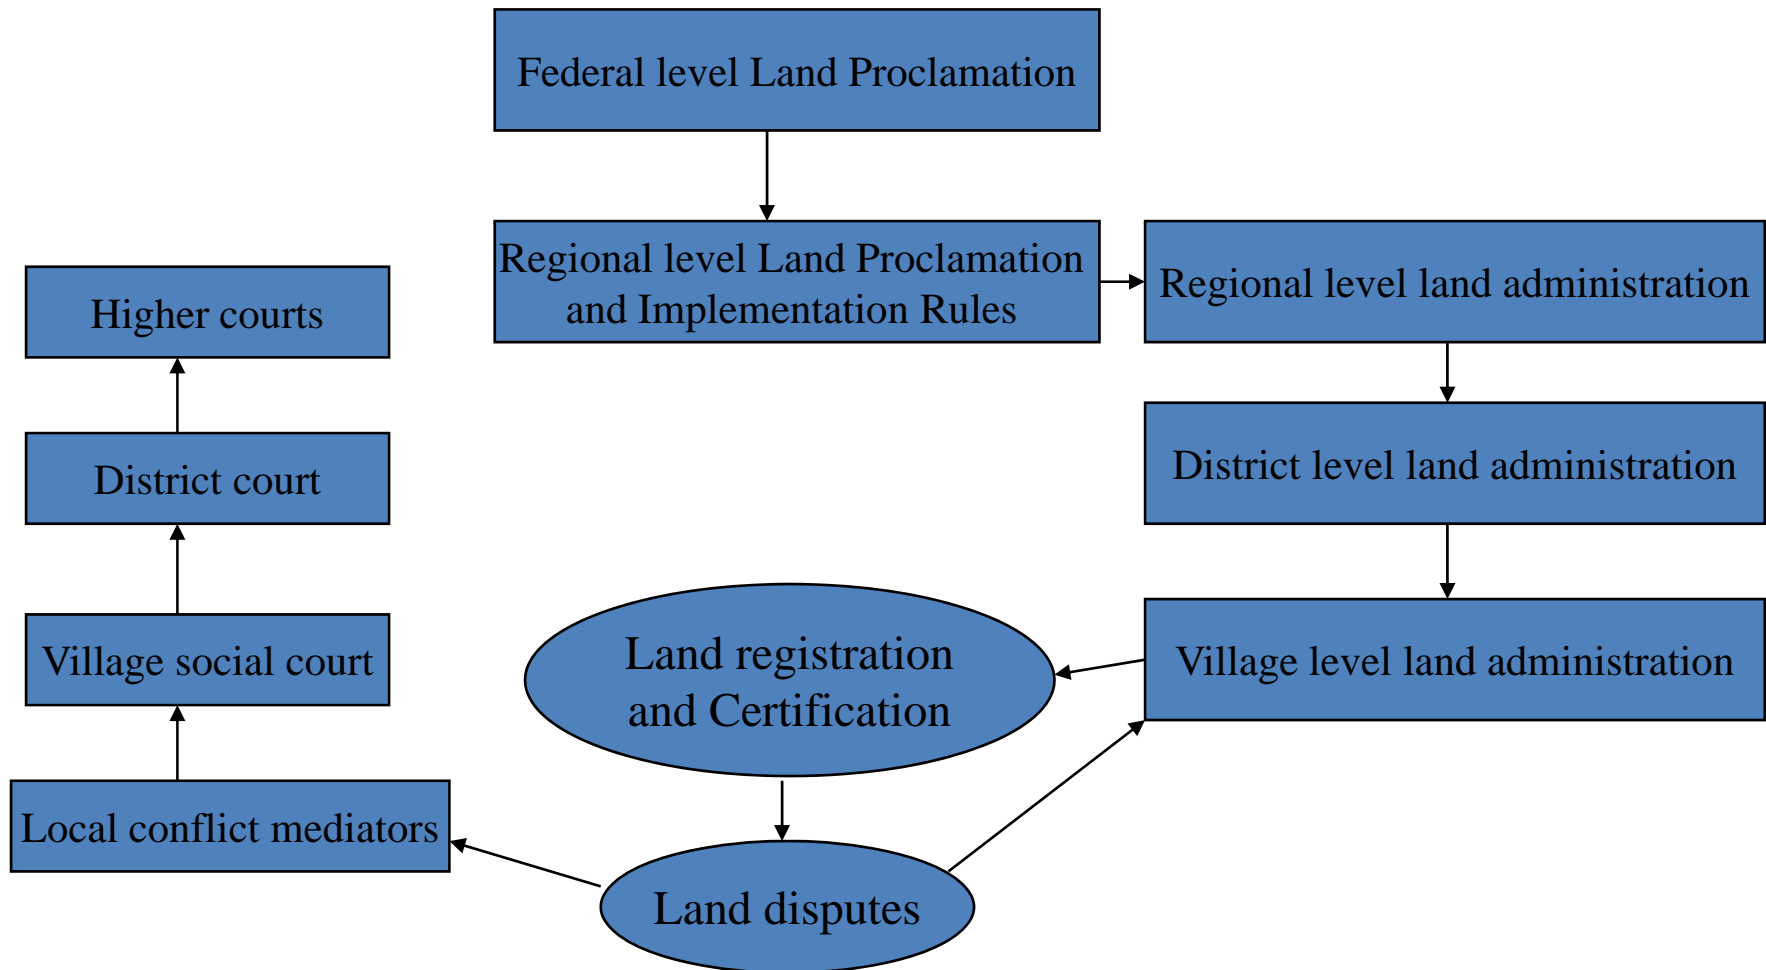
Federal level Land Proclamation

Regional level Land Proclamation and Implementation Rules

Regional level land administration

Higher courts

District level land administration

District court

Village social court

Land registration and Certification

Village level land administration

Local conflict mediators

Land disputes